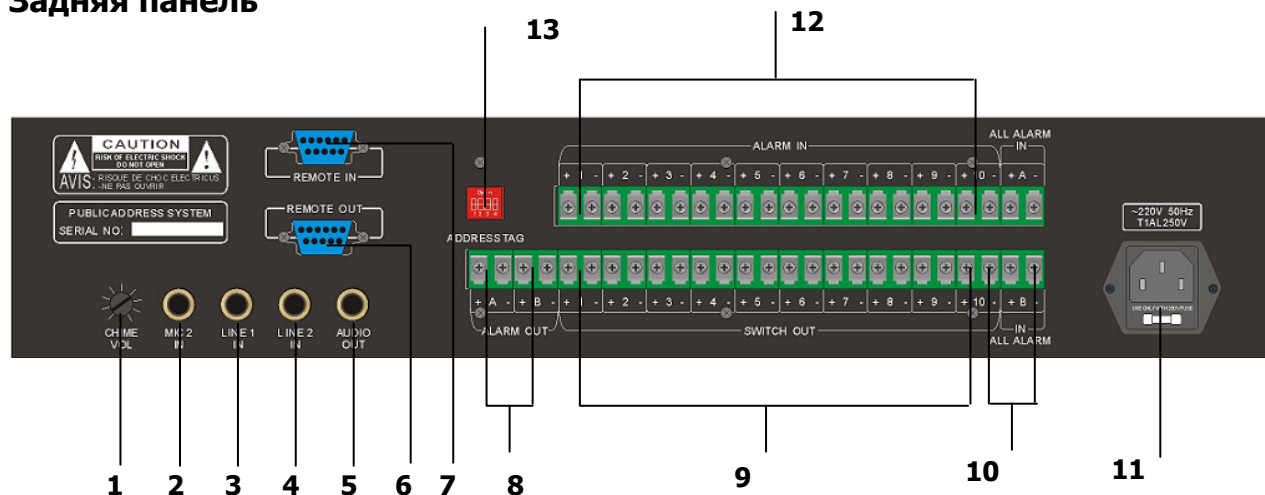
Задняя панель

13

12

CAUTION
RISK OF ELECTRIC SHOCK DO NOT OPEN
AVIS: RISQUE DE CHOC ELECTRICUS -NE PAS OUVRIR

PUBLICADDRESS SYSTEM
SERIAL NO:

REMOTE IN

REMOTE OUT

ADDRESS TAG

ALARM IN

ALL ALARM IN

+ 1 - + 2 - + 3 - + 4 - + 5 - + 6 - + 7 - + 8 - + 9 - + 10 - + A -

+ A - + B - + 1 - + 2 - + 3 - + 4 - + 5 - + 6 - + 7 - + 8 - + 9 - + 10 - + B -

ALARM OUT

SWITCH OUT

IN ALL ALARM

~220V 50Hz T1AL250V

CHIME VOL

MIC 2 IN

LINE 1 IN

LINE 2 IN

AUDIO OUT

1 2 3 4 5 6 7 8 9 10 11